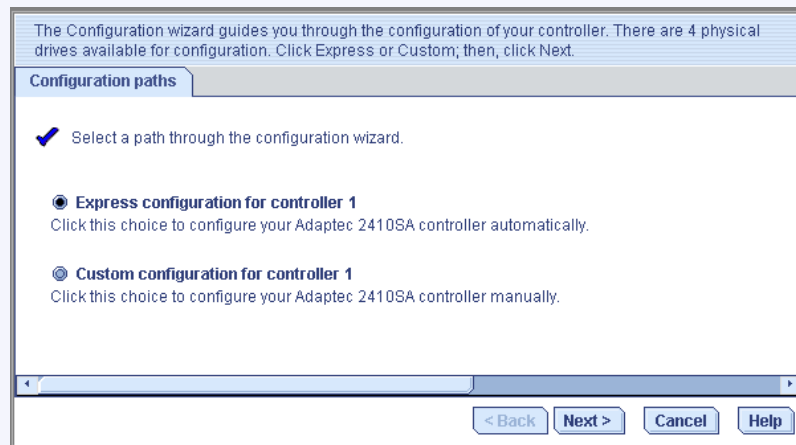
The Configuration wizard guides you through the configuration of your controller. There are 4 physical drives available for configuration. Click Express or Custom; then, click Next.

Configuration paths

Select a path through the configuration wizard.

Express configuration for controller 1
Click this choice to configure your Adaptec 2410SA controller automatically.

Custom configuration for controller 1
Click this choice to configure your Adaptec 2410SA controller manually.

< Back | Next > | Cancel | Help